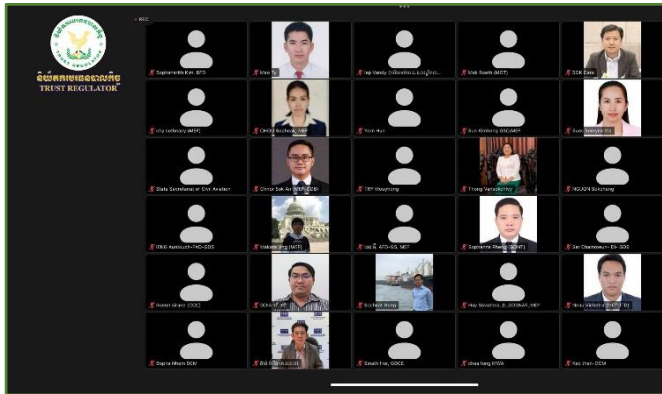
និយ័តករទេសចរណ៍
TRUST REGULATOR

Sophearith Kim, STS
Khin Ty
Yep Vandy
Vek Soath (MCT)
SOK Cam
Chy Sothearoy (MEF)
CHOU Sopheak, MEF
Yorn Hun
Sun Bunheng, GSC-MEF
Sous Sreypov
State Secretariat of Civil Aviation
Chhun Sok An (MEF-GDS)
TRY Mouyhong
Thong Vanachetra
NGUON Sokchang
TING Kamsouth- TKD-GDG
Mohieth
Vai R. AFD-GS, MCT
Sophanna Kheng (GDNT)
San Channavuth
Rooser Khmer (CDC)
Huy Sovathna
Dopta Nhem SCM
Savath Hun, GDCE
chea hang MWA
Kao Vuon- GDM